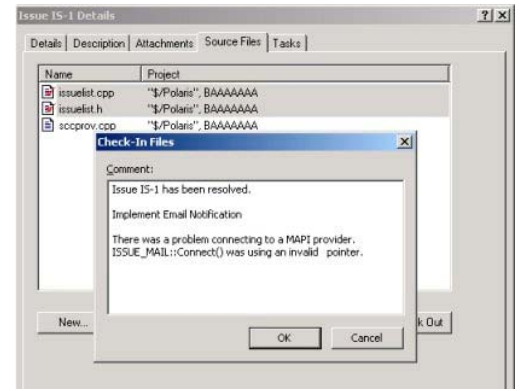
Issue IS-1 Details

?|X

Details | Description | Attachments | Source Files | Tasks

| Name | Project |
|---|---|
| issuelist.cpp | "$/Polaris", BAAAAAAA |
| issuelist.h | "$/Polaris", BAAAAAAA |
| sccprov.cpp | "$/Polaris", BAAAAAAA |

Check-In Files

X

Comment:

Issue IS-1 has been resolved.

Implement Email Notification

There was a problem connecting to a MAPI provider. ISSUE_MAIL::Connect() was using an invalid pointer.

New...

OK

Cancel

k Out